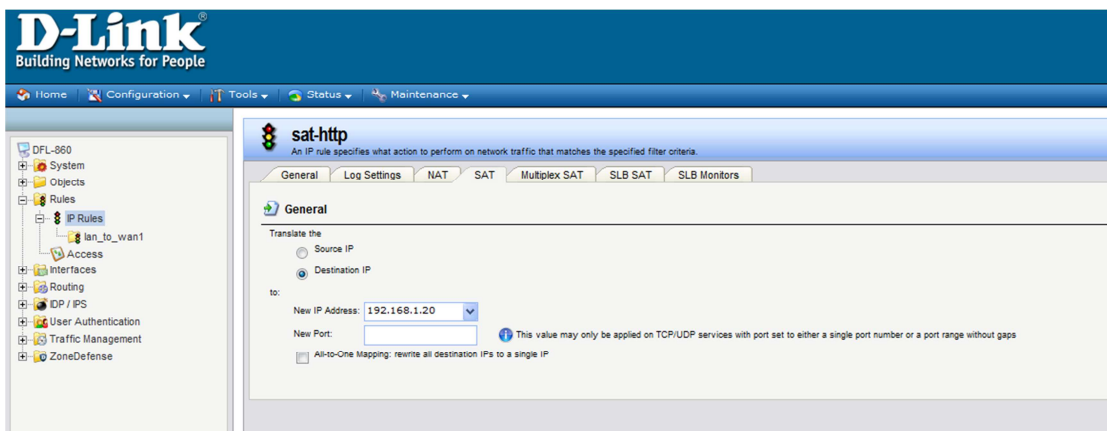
D-Link®
Building Networks for People

Home | Configuration | Tools | Status | Maintenance

DFL-860
System
Objects
Rules
IP Rules
lan_to_wan1
Access
Interfaces
Routing
IDP / IPS
User Authentication
Traffic Management
ZoneDefense

sat-http
An IP rule specifies what action to perform on network traffic that matches the specified filter criteria.

General | Log Settings | NAT | SAT | Multiplex SAT | SLB SAT | SLB Monitors

General

Translate the
Source IP
Destination IP

to:
New IP Address: 192.168.1.20
New Port:
This value may only be applied on TCP/UDP services with port set to either a single port number or a port range without gaps
All-to-One Mapping: rewrite all destination IPs to a single IP